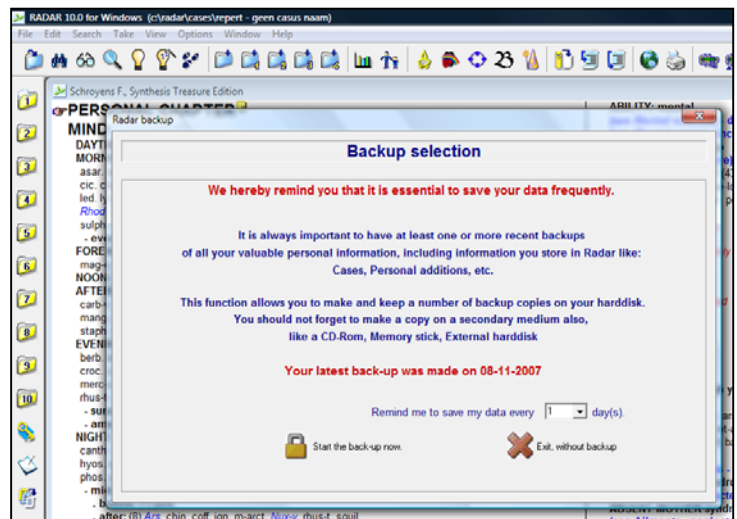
RADAR 10.0 for Windows (c:\radar\cases\repert - geen casus naam)
File Edit Search Take View Options Window Help

1
2
3
4
5
6
7
8
9
10

Schroyens F., Synthesis Treasure Edition
PERSONAL CHAPTER
MIND
DAYT
MORN
asar.
cic.
led.
Rhod
sulph
- eve
FORE
mag
NOON
AFTER
carb-
mang
staph
EVEN
berb.
croc.
merc
rhus-
- su
- am
NIGHT
canth
hyos
phos
- mi
- b
- after: (8) Acs. chin. coff. ign. m-arct. Nux-v. rhus-t. squil.

ABILITY: mental

Radar backup

Backup selection

We hereby remind you that it is essential to save your data frequently.

It is always important to have at least one or more recent backups of all your valuable personal information, including information you store in Radar like: Cases, Personal additions, etc.

This function allows you to make and keep a number of backup copies on your harddisk. You should not forget to make a copy on a secondary medium also, like a CD-Rom, Memory stick, External harddisk

Your latest back-up was made on 08-11-2007

Remind me to save my data every 1 day(s).

Start the back-up now.

Exit, without backup

ABSENT MOTHER syndr